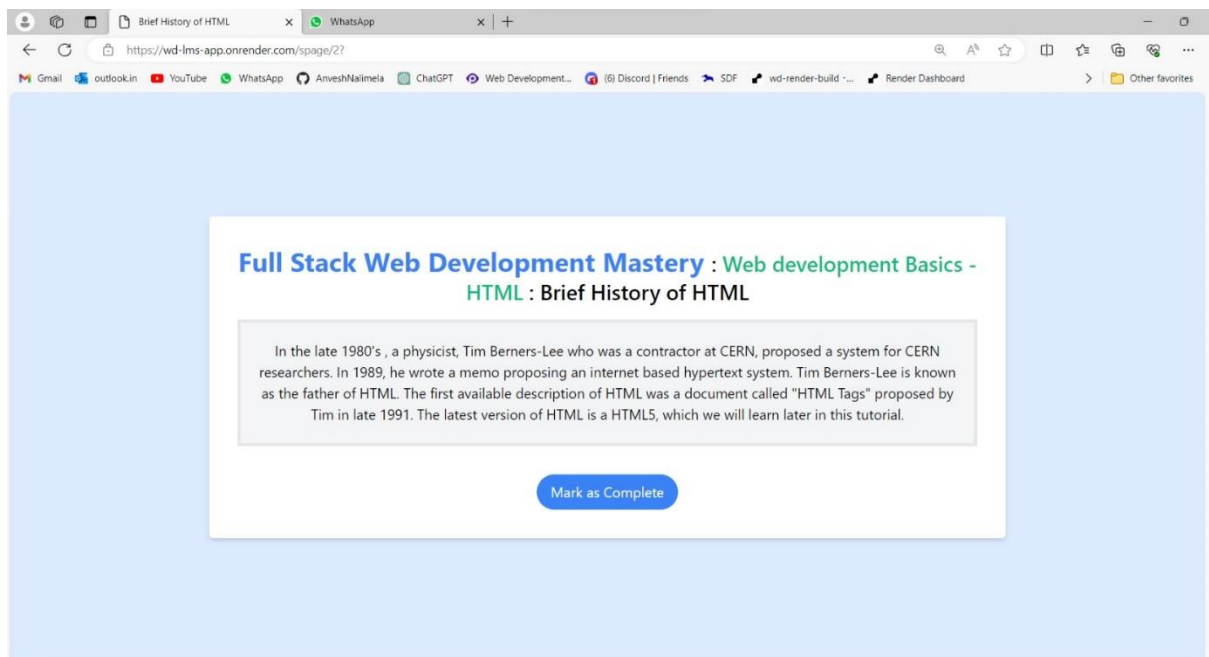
Brief History of HTML
WhatsApp
https://wd-lms-app.onrender.com/spage/2?
Gmail outlook.in YouTube WhatsApp AnveshNalimela ChatGPT Web Development... (6) Discord | Friends SDF wd-render-build -... Render Dashboard
Other favorites

Full Stack Web Development Mastery : Web development Basics - HTML : Brief History of HTML

In the late 1980's , a physicist, Tim Berners-Lee who was a contractor at CERN, proposed a system for CERN researchers. In 1989, he wrote a memo proposing an internet based hypertext system. Tim Berners-Lee is known as the father of HTML. The first available description of HTML was a document called "HTML Tags" proposed by Tim in late 1991. The latest version of HTML is a HTML5, which we will learn later in this tutorial.

Mark as Complete